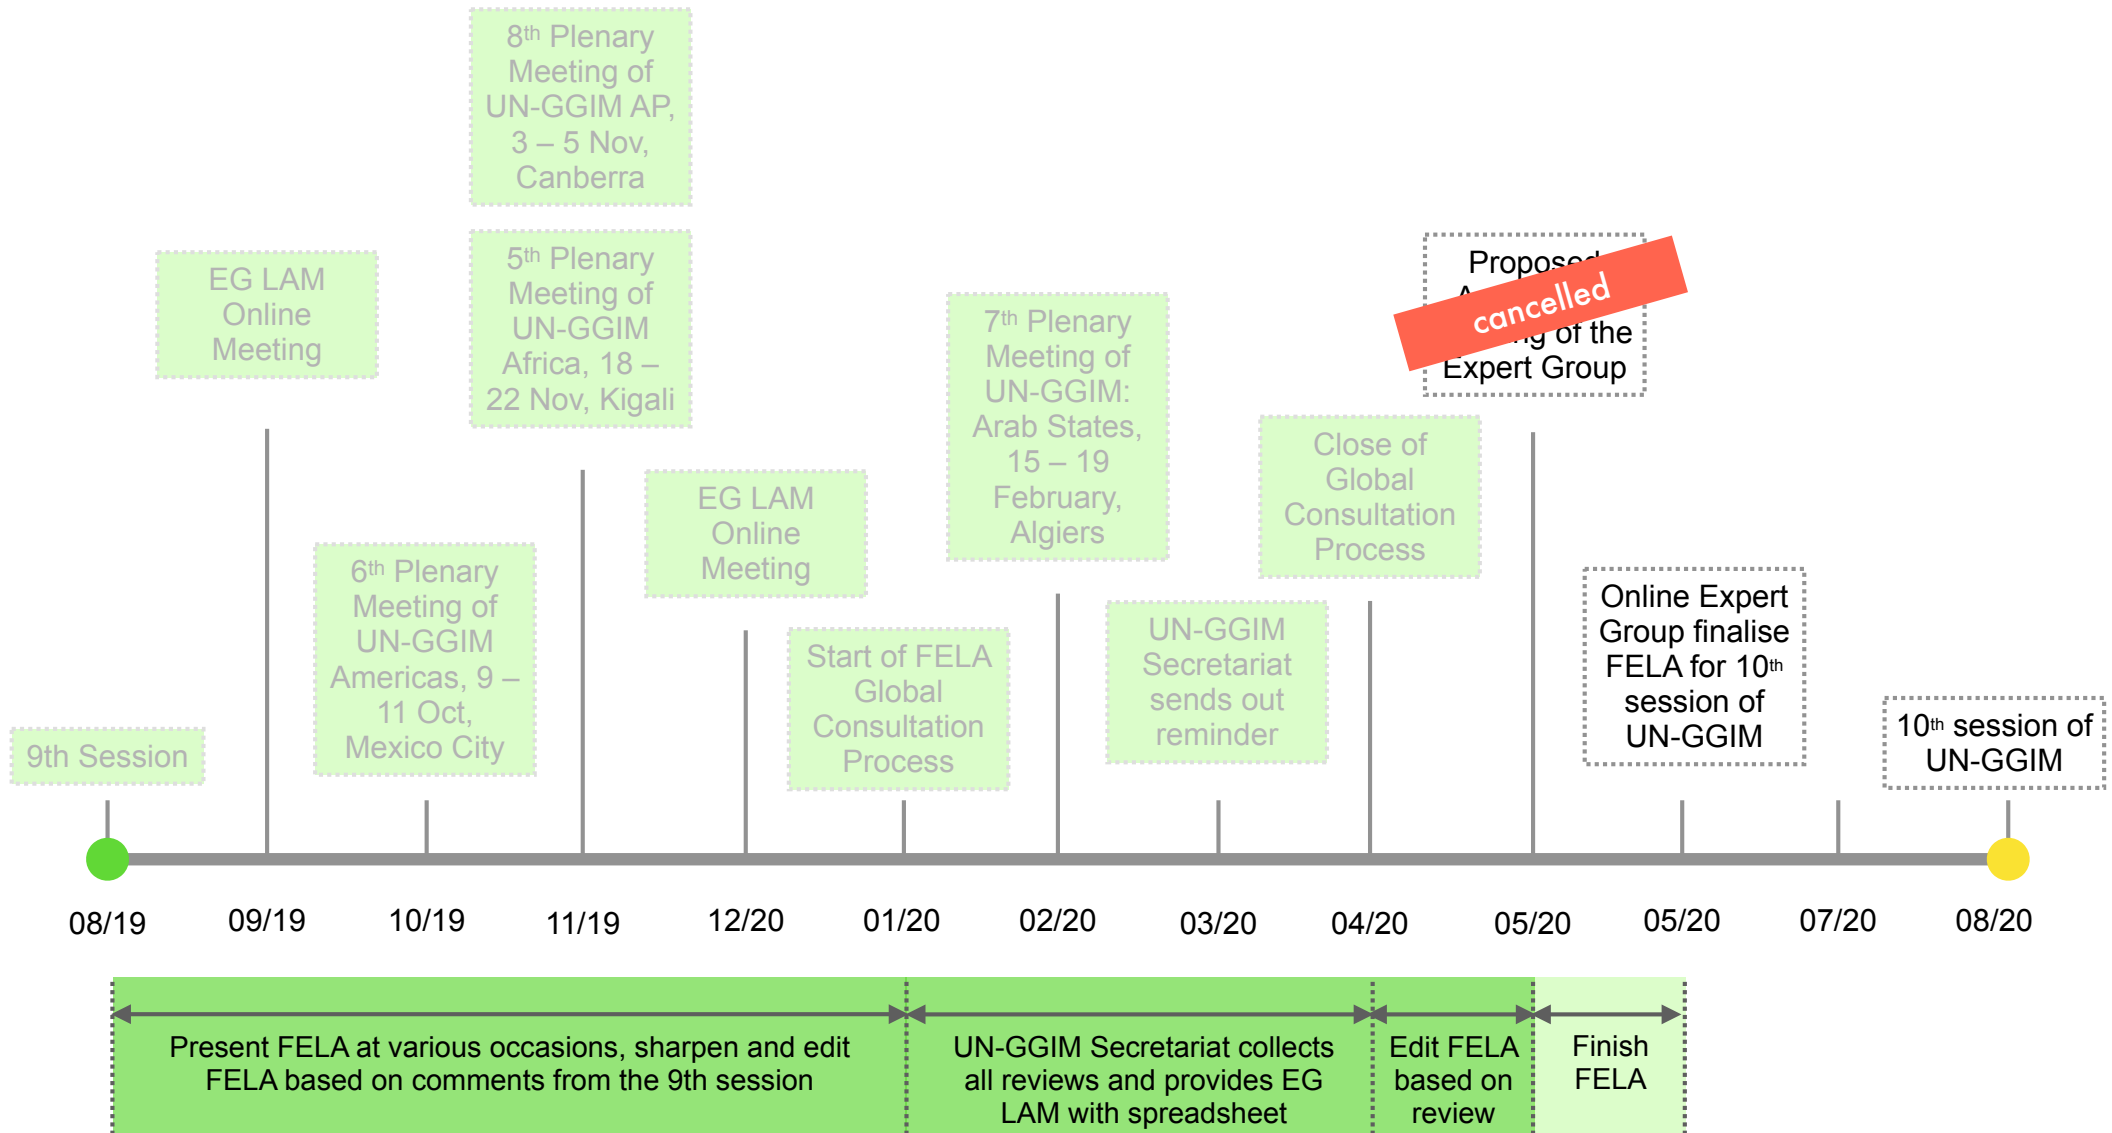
8th Plenary Meeting of UN-GGIM AP, 3 – 5 Nov, Canberra

5th Plenary Meeting of UN-GGIM Africa, 18 – 22 Nov, Kigali

EG LAM Online Meeting

Proposed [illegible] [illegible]g of the Expert Group

cancelled

7th Plenary Meeting of UN-GGIM: Arab States, 15 – 19 February, Algiers

Close of Global Consultation Process

EG LAM Online Meeting

6th Plenary Meeting of UN-GGIM Americas, 9 – 11 Oct, Mexico City

Start of FELA Global Consultation Process

UN-GGIM Secretariat sends out reminder

Online Expert Group finalise FELA for 10th session of UN-GGIM

10th session of UN-GGIM

9th Session

08/19 09/19 10/19 11/19 12/20 01/20 02/20 03/20 04/20 05/20 05/20 07/20 08/20

Present FELA at various occasions, sharpen and edit FELA based on comments from the 9th session

UN-GGIM Secretariat collects all reviews and provides EG LAM with spreadsheet

Edit FELA based on review

Finish FELA